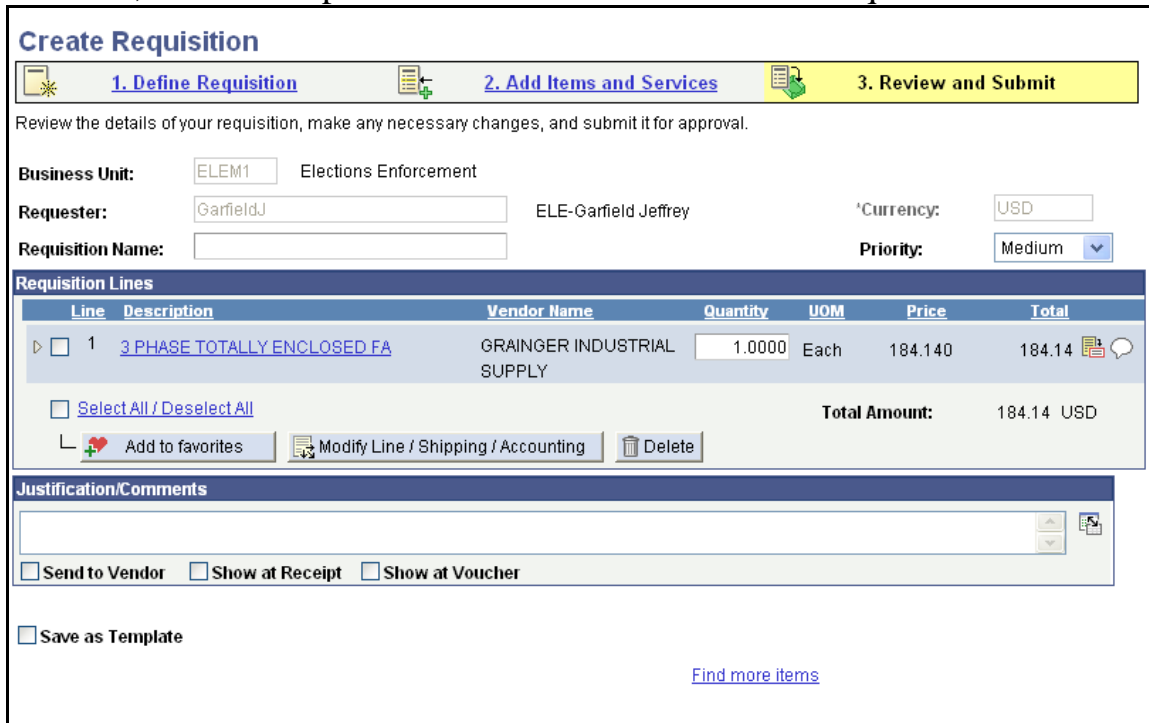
Create Requisition

1. Define Requisition | 2. Add Items and Services | 3. Review and Submit

Review the details of your requisition, make any necessary changes, and submit it for approval.

Business Unit: ELEM1 Elections Enforcement

Requester: GarfieldJ ELE-Garfield Jeffrey *Currency: USD

Requisition Name: Priority: Medium

Requisition Lines

| Line | Description | Vendor Name | Quantity | UOM | Price | Total |
|---|---|---|---|---|---|---|
| 1 | 3 PHASE TOTALLY ENCLOSED FA | GRAINGER INDUSTRIAL SUPPLY | 1.0000 | Each | 184.140 | 184.14 |

Select All / Deselect All Total Amount: 184.14 USD

Add to favorites Modify Line / Shipping / Accounting Delete

Justification/Comments

Send to Vendor Show at Receipt Show at Voucher

Save as Template

Find more items